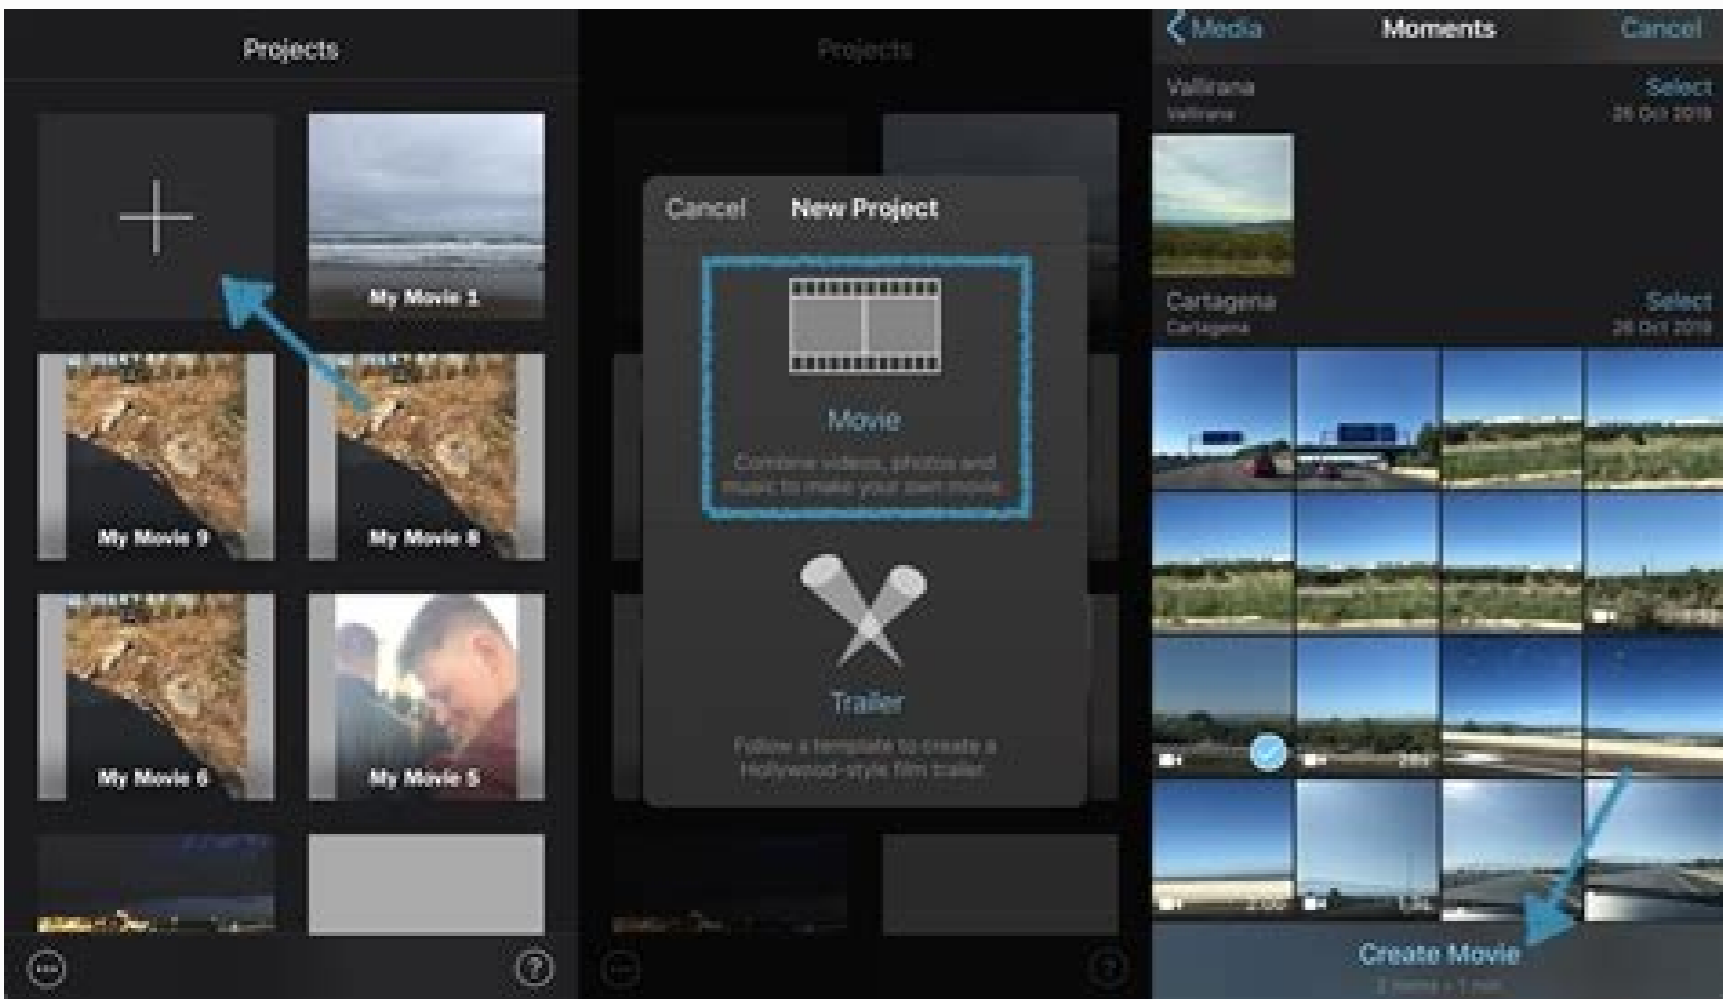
Projects

My Movie 1

My Movie 9

My Movie 8

My Movie 6

My Movie 5

Projects

Cancel New Project

Movie

Combine videos, photos and music to make your own movie.

Trailer

Follow a template to create a Hollywood-style film trailer.

Media Moments Cancel

Vallirana
Vallirana

Select
26 Oct 2019

Cartagena
Cartagena

Select
26 Oct 2019

Create Movie

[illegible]